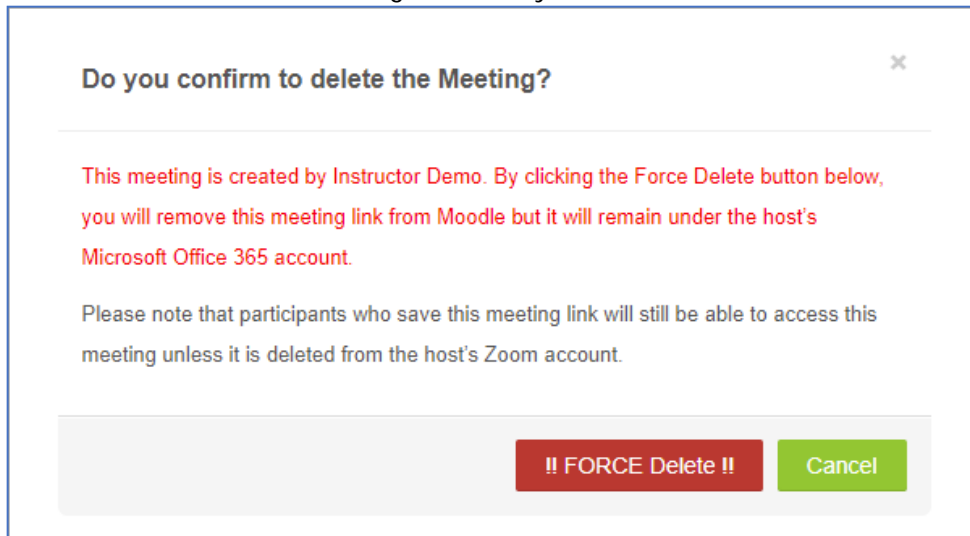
Do you confirm to delete the Meeting?

×

This meeting is created by Instructor Demo. By clicking the Force Delete button below, you will remove this meeting link from Moodle but it will remain under the host's Microsoft Office 365 account.

Please note that participants who save this meeting link will still be able to access this meeting unless it is deleted from the host's Zoom account.

!! FORCE Delete !!

Cancel